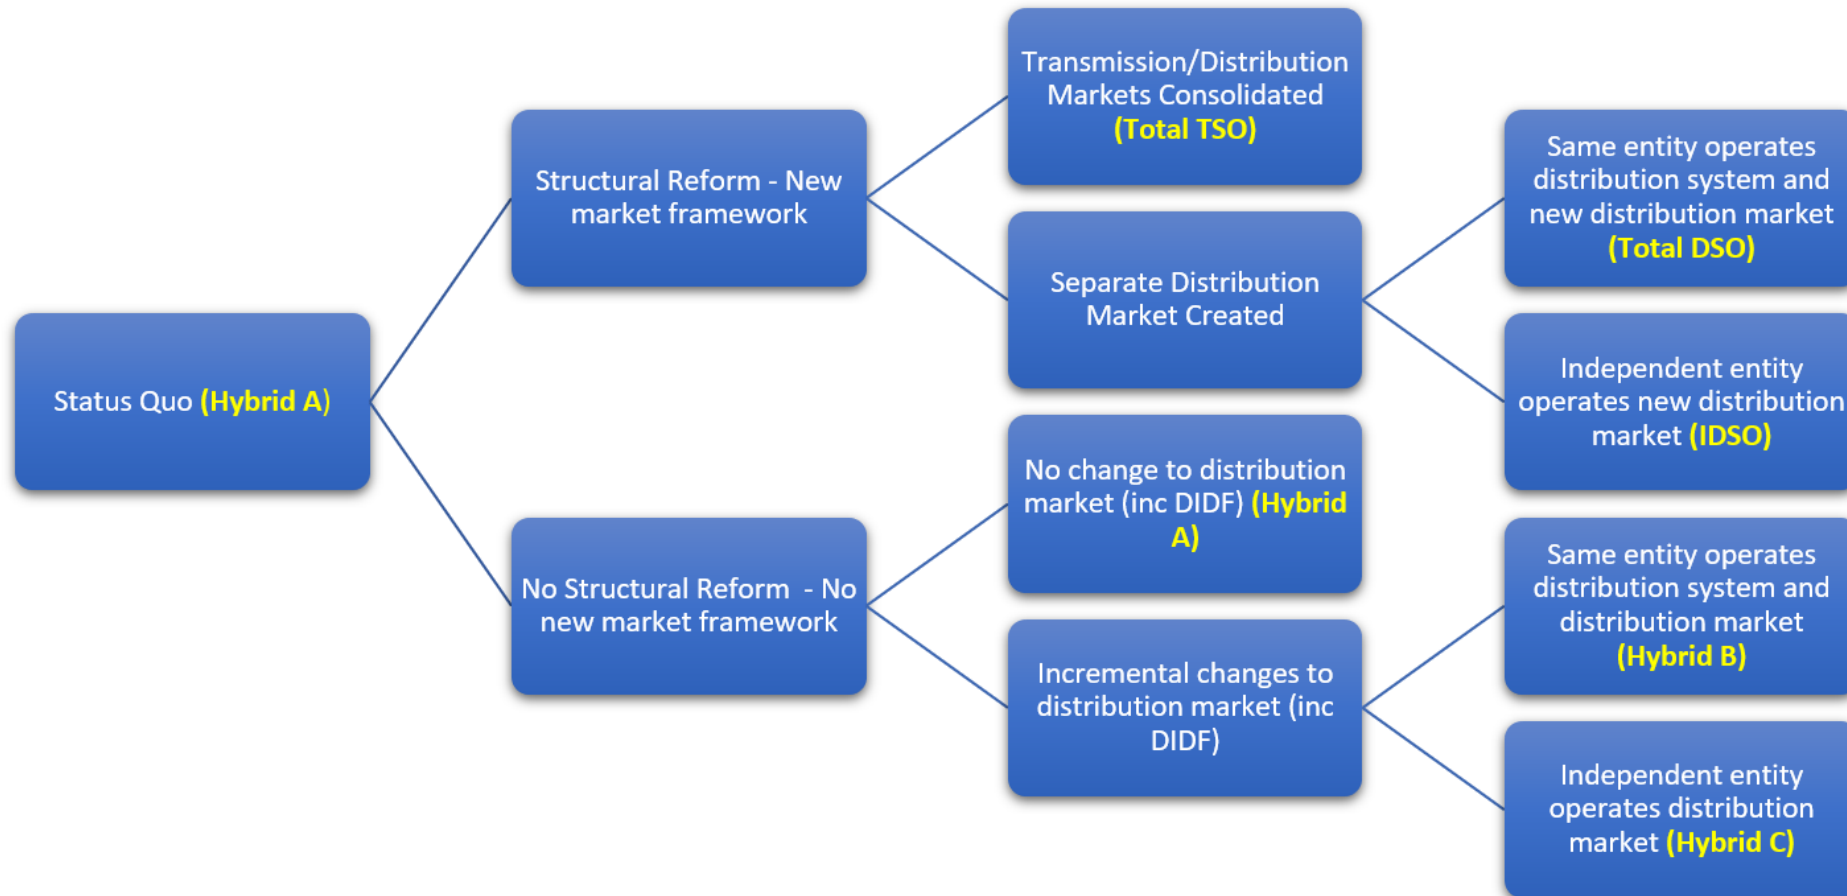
Status Quo (Hybrid A)

Structural Reform - New market framework

No Structural Reform - No new market framework

Transmission/Distribution Markets Consolidated (Total TSO)

Separate Distribution Market Created

No change to distribution market (inc DIDF) (Hybrid A)

Incremental changes to distribution market (inc DIDF)

Same entity operates distribution system and new distribution market (Total DSO)

Independent entity operates new distribution market (IDSO)

Same entity operates distribution system and distribution market (Hybrid B)

Independent entity operates distribution market (Hybrid C)